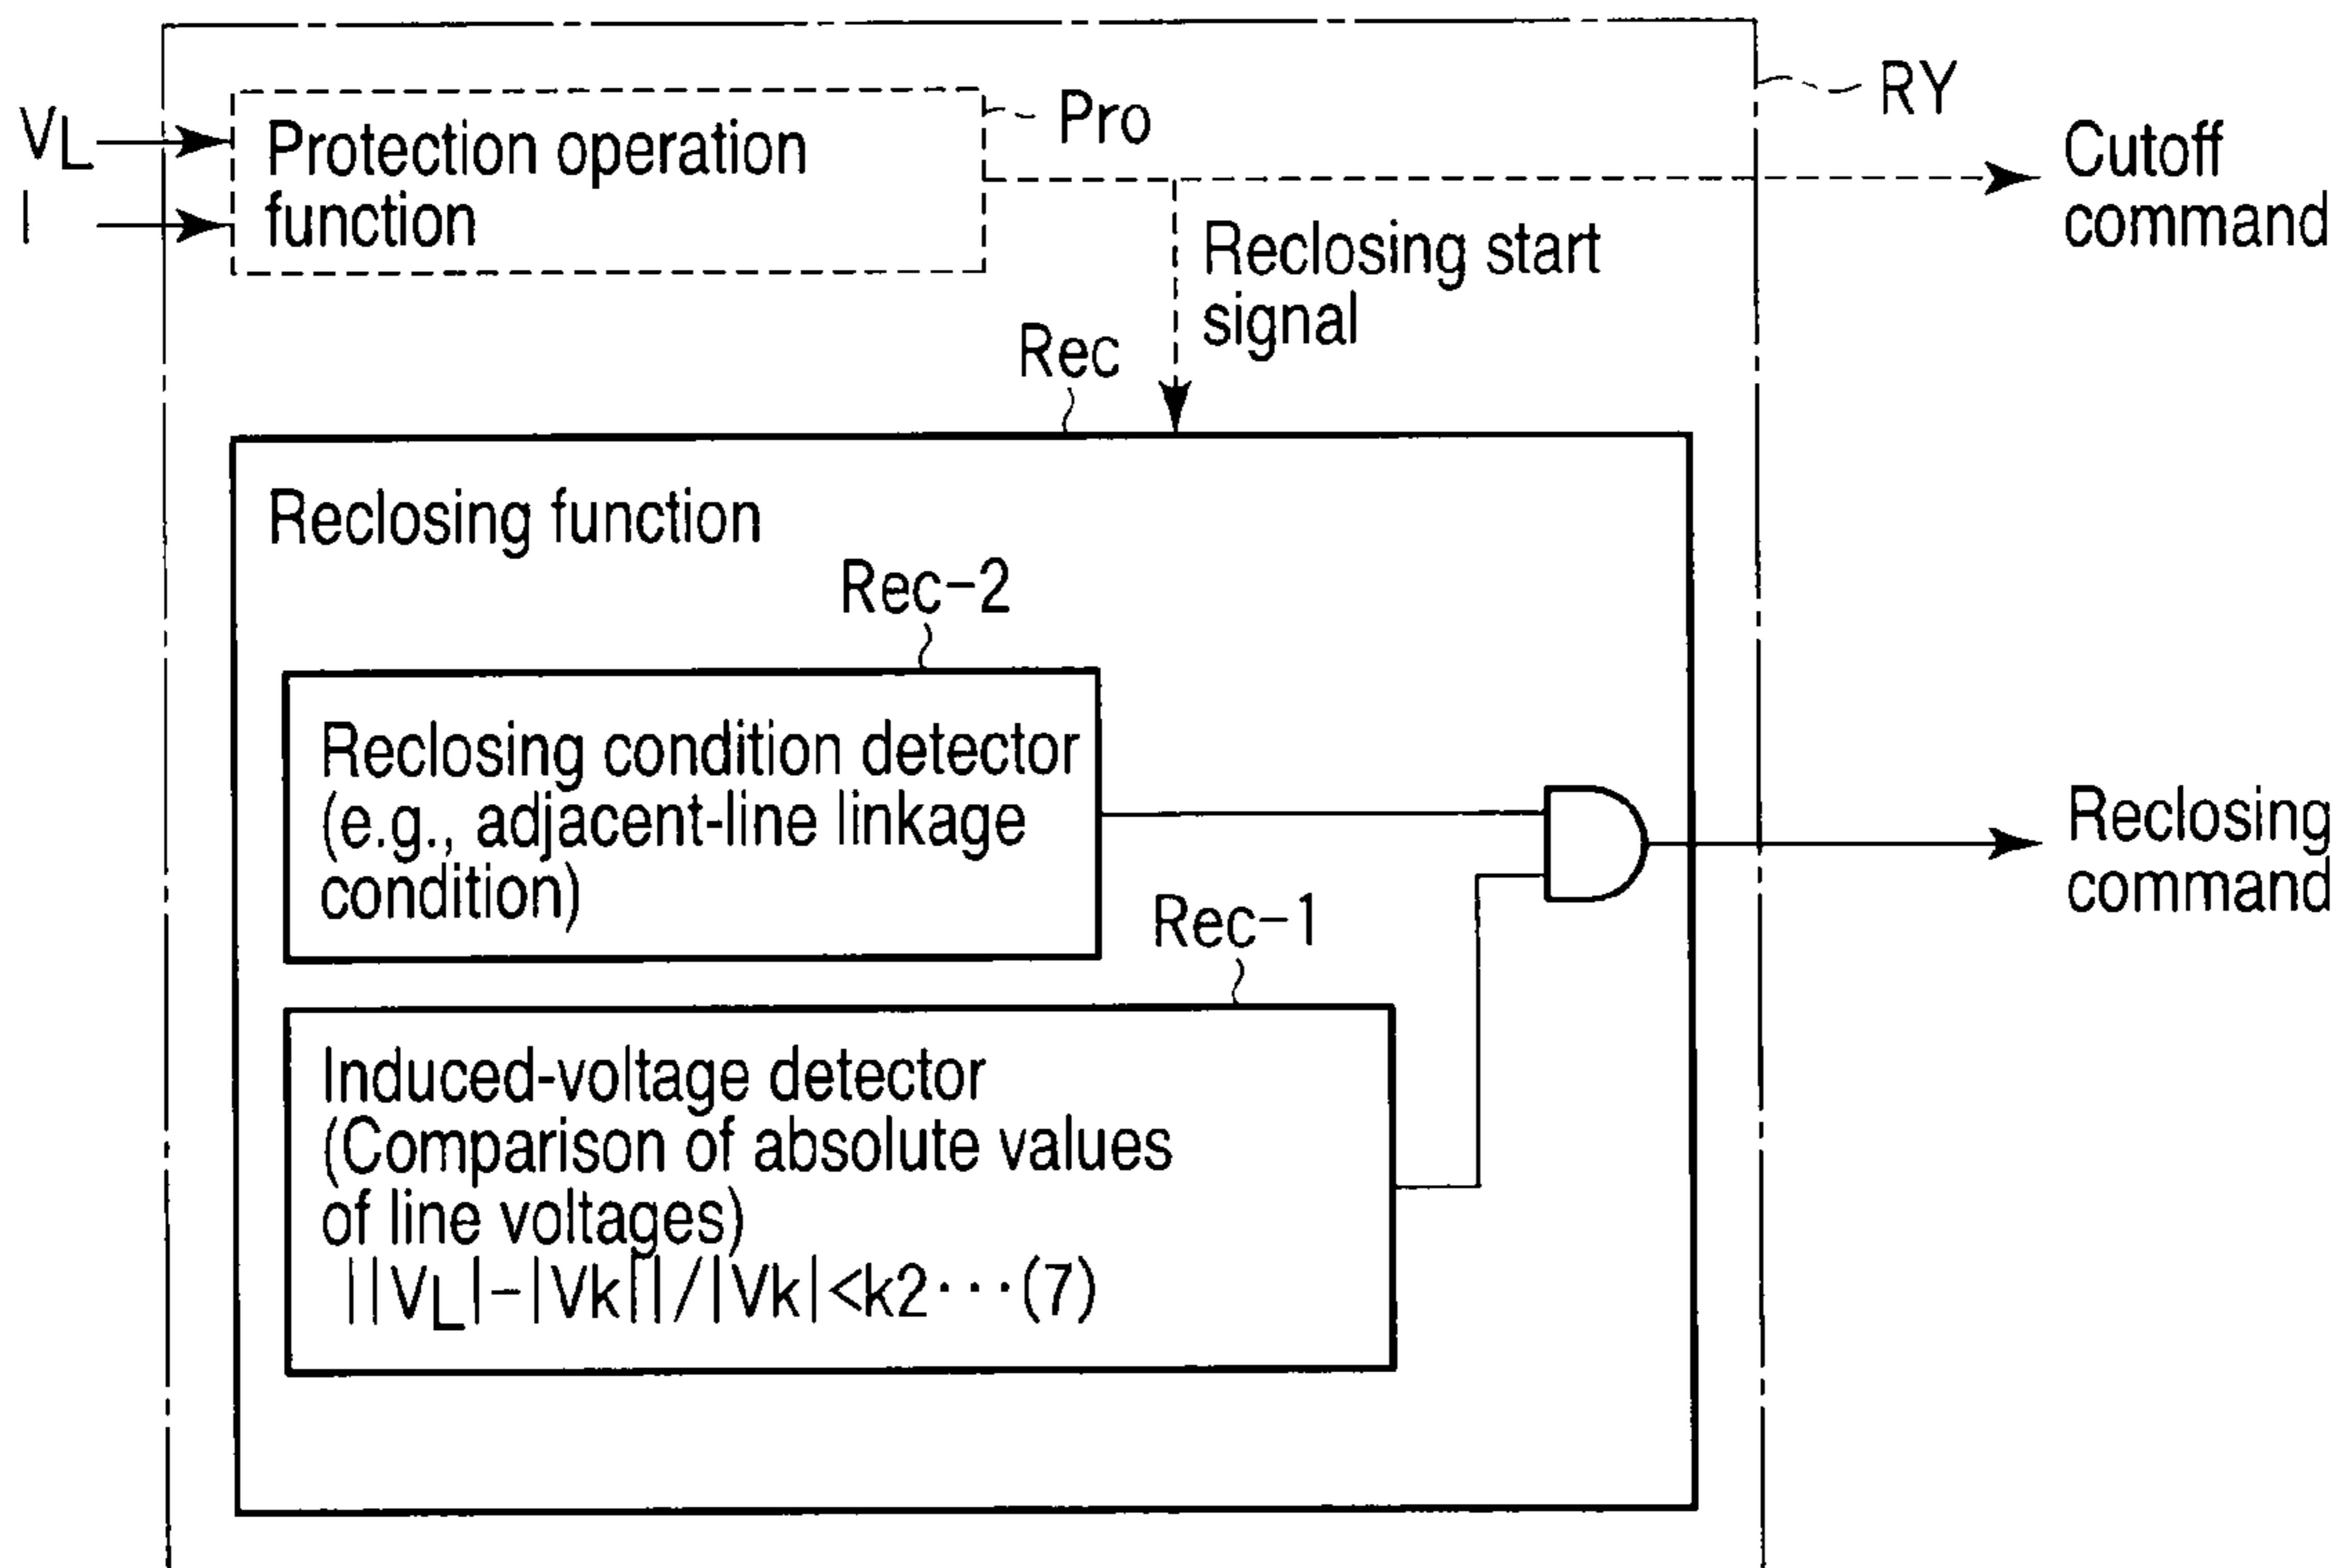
RY

Pro

$V_L$
I

Protection operation function

Cutoff command

Reclosing start signal

Rec

Reclosing function

Rec−2

Reclosing condition detector (e.g., adjacent-line linkage condition)

Rec−1

Induced-voltage detector (Comparison of absolute values of line voltages)
$||V_L|-|Vk||/|Vk|<k2\cdots(7)$

Reclosing command